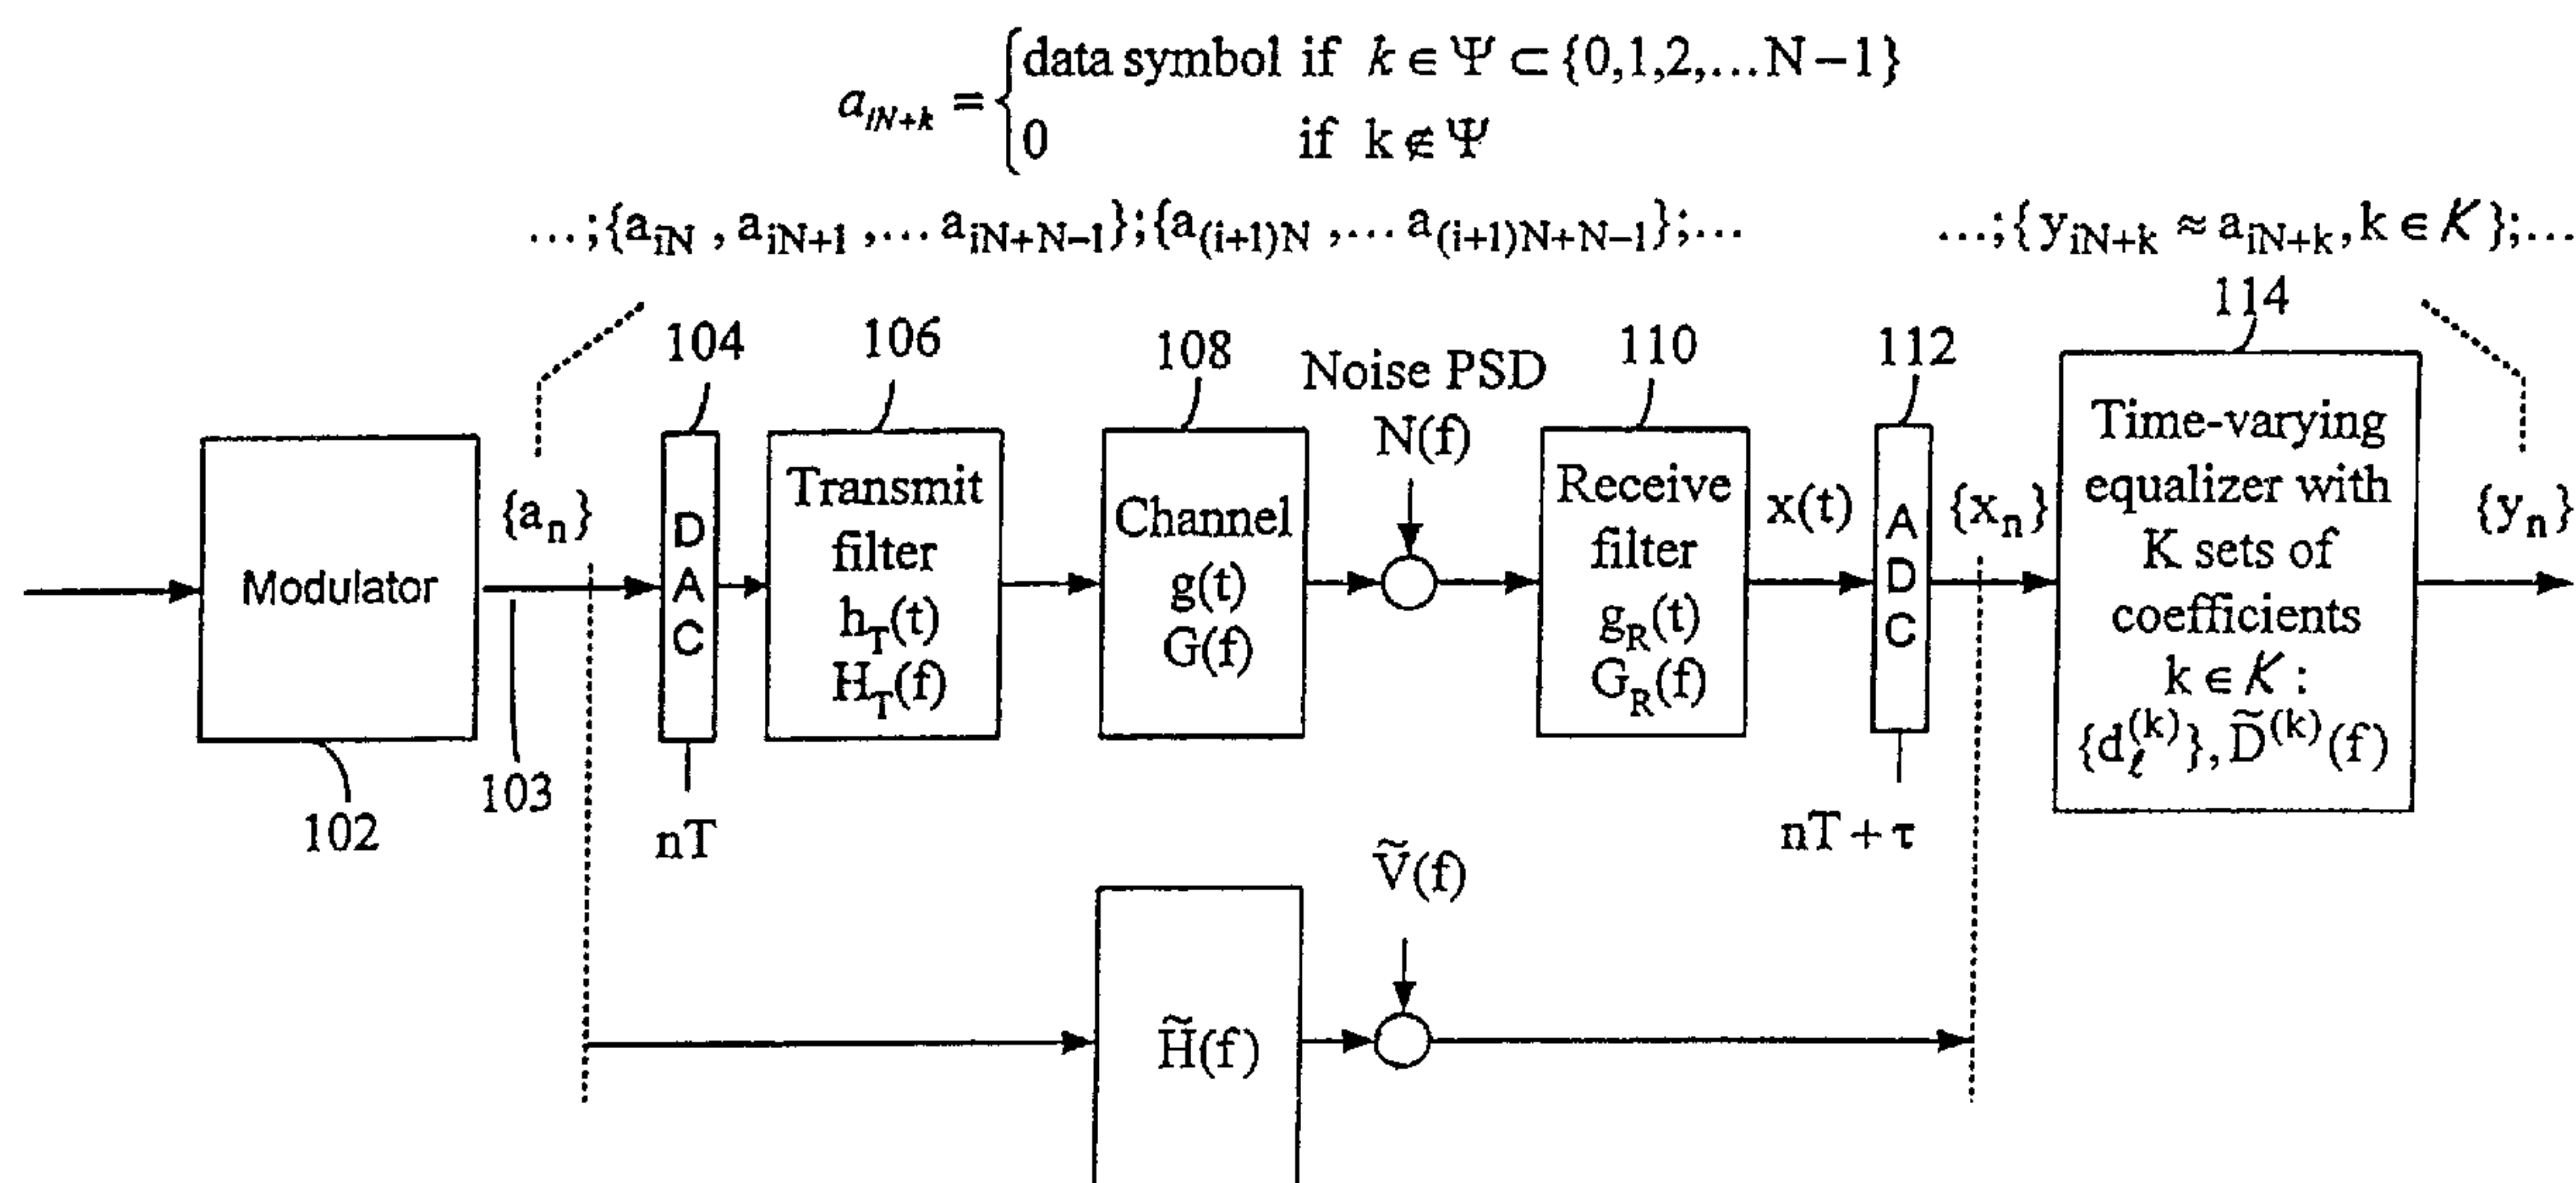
$a_{iN+k} = \begin{cases} \text{data symbol if } k \in \Psi \subset \{0,1,2,\ldots N-1\} \\ 0 \quad \text{if } k \notin \Psi \end{cases}$

$\ldots;\{a_{iN}, a_{iN+1}, \ldots a_{iN+N-1}\};\{a_{(i+1)N}, \ldots a_{(i+1)N+N-1}\};\ldots$

$\ldots;\{y_{iN+k} \approx a_{iN+k}, k \in K\};\ldots$

114

104

106

108

Noise PSD

N(f)

110

112

Modulator

$\{a_n\}$

DAC

Transmit filter $h_T(t)$ $H_T(f)$

Channel $g(t)$ $G(f)$

Receive filter $g_R(t)$ $G_R(f)$

$x(t)$

ADC

$\{x_n\}$

Time-varying equalizer with K sets of coefficients $k \in K$: $\{d_\ell^{(k)}\}, \tilde{D}^{(k)}(f)$

$\{y_n\}$

102

103

nT

$nT + \tau$

$\tilde{V}(f)$

$\tilde{H}(f)$